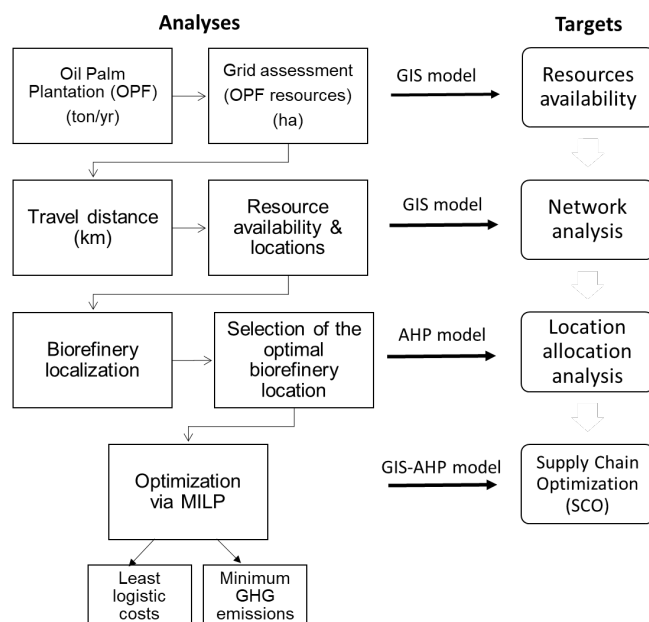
Analyses

Targets

Oil Palm Plantation (OPF) (ton/yr)

Grid assessment (OPF resources) (ha)

GIS model

Resources availability

Travel distance (km)

Resource availability & locations

GIS model

Network analysis

Biorefinery localization

Selection of the optimal biorefinery location

AHP model

Location allocation analysis

Optimization via MILP

GIS-AHP model

Supply Chain Optimization (SCO)

Least logistic costs

Minimum GHG emissions